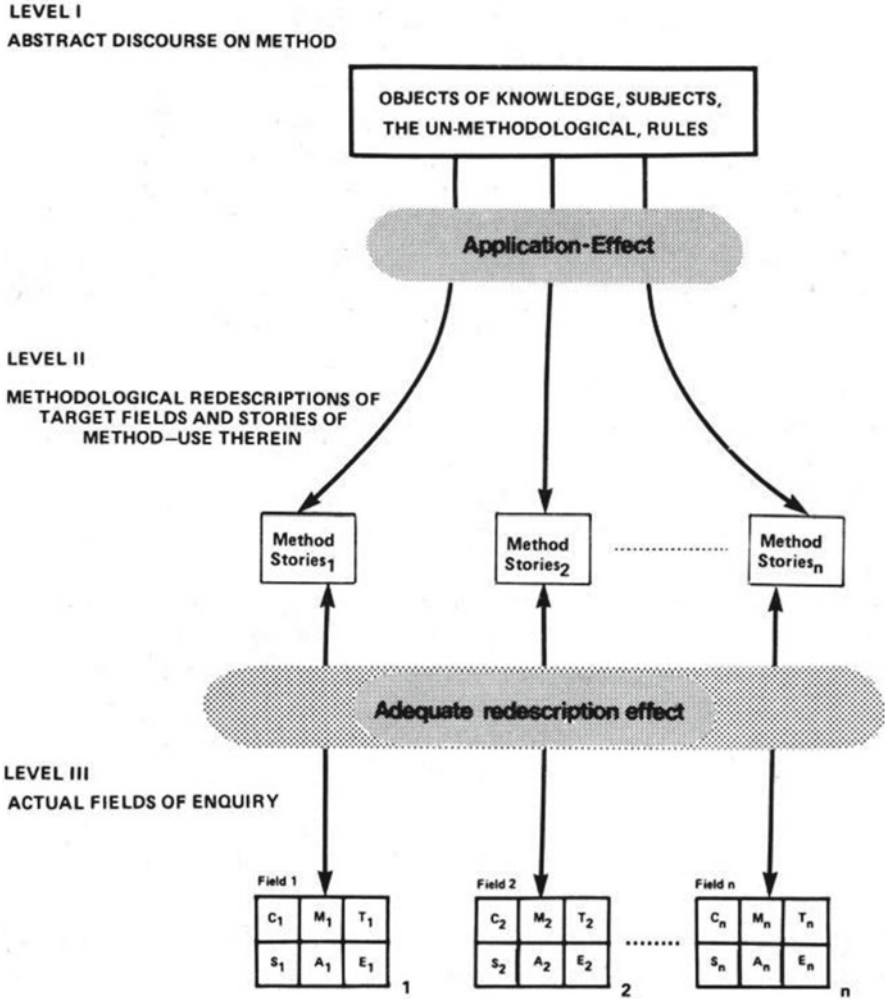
LEVEL I

ABSTRACT DISCOURSE ON METHOD

OBJECTS OF KNOWLEDGE, SUBJECTS, THE UN-METHODOLOGICAL, RULES

Application-Effect

LEVEL II

METHODOLOGICAL REDESCRIPTIONS OF TARGET FIELDS AND STORIES OF METHOD–USE THEREIN

Method Stories$_1$

Method Stories$_2$

Method Stories$_n$

Adequate redescription effect

LEVEL III

ACTUAL FIELDS OF ENQUIRY

Field 1

| $C_1$ | $M_1$ | $T_1$ |
|---|---|---|
| $S_1$ | $A_1$ | $E_1$ |

1

Field 2

| $C_2$ | $M_2$ | $T_2$ |
|---|---|---|
| $S_2$ | $A_2$ | $E_2$ |

2

Field n

| $C_n$ | $M_n$ | $T_n$ |
|---|---|---|
| $S_n$ | $A_n$ | $E_n$ |

n